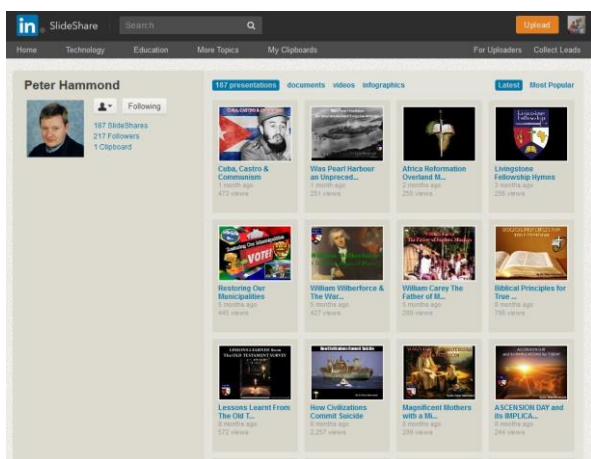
in SlideShare Search Upload

Home Technology Education More Topics My Clipboards For Uploaders Collect Leads

Peter Hammond

Following

187 SlideShares
217 Followers
1 Clipboard

187 presentations documents videos infographics Latest Most Popular

Cuba, Castro & Communism
1 month ago
473 views

Was Pearl Harbour an Unpreced...
1 month ago
251 views

Africa Reformation Overland M...
2 months ago
255 views

Livingstone Fellowship Hymns
3 months ago
255 views

Restoring Our Municipalities
5 months ago
445 views

William Wilberforce & The War...
5 months ago
427 views

William Carey The Father of M...
5 months ago
289 views

Biblical Principles for True ...
6 months ago
795 views

Lessons Learnt From The Old T...
6 months ago
572 views

How Civilizations Commit Suicide
6 months ago
2,257 views

Magnificent Mothers with a Mi...
6 months ago
299 views

ASCENSION DAY and its IMPLICA...
6 months ago
244 views